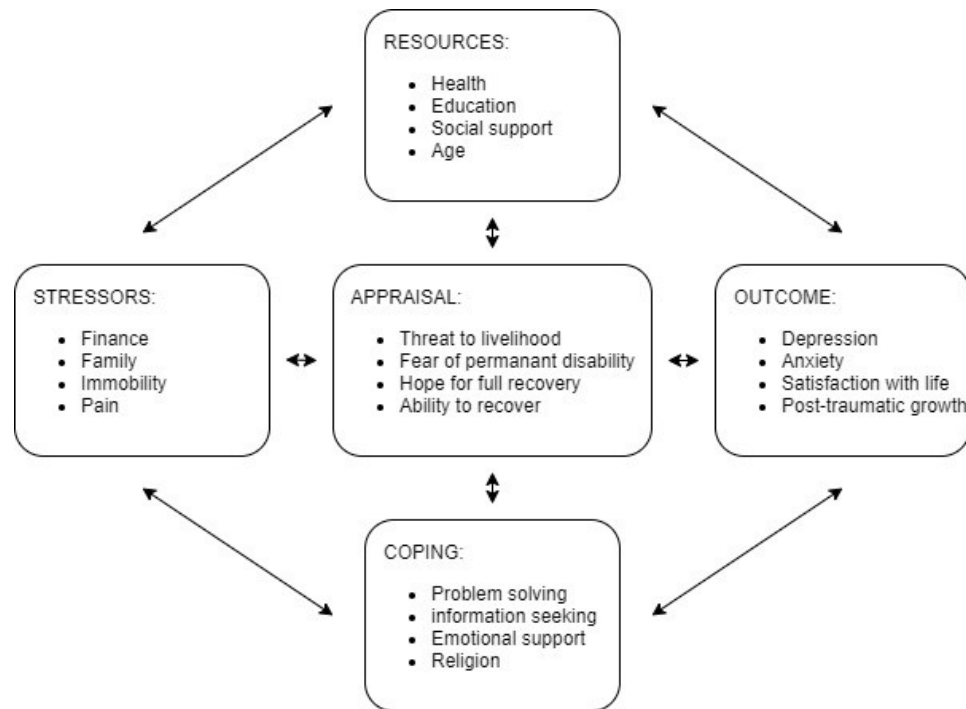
RESOURCES:

- Health
- Education
- Social support
- Age

STRESSORS:

- Finance
- Family
- Immobility
- Pain

APPRAISAL:

- Threat to livelihood
- Fear of permanant disability
- Hope for full recovery
- Ability to recover

OUTCOME:

- Depression
- Anxiety
- Satisfaction with life
- Post-traumatic growth

COPING:

- Problem solving
- information seeking
- Emotional support
- Religion